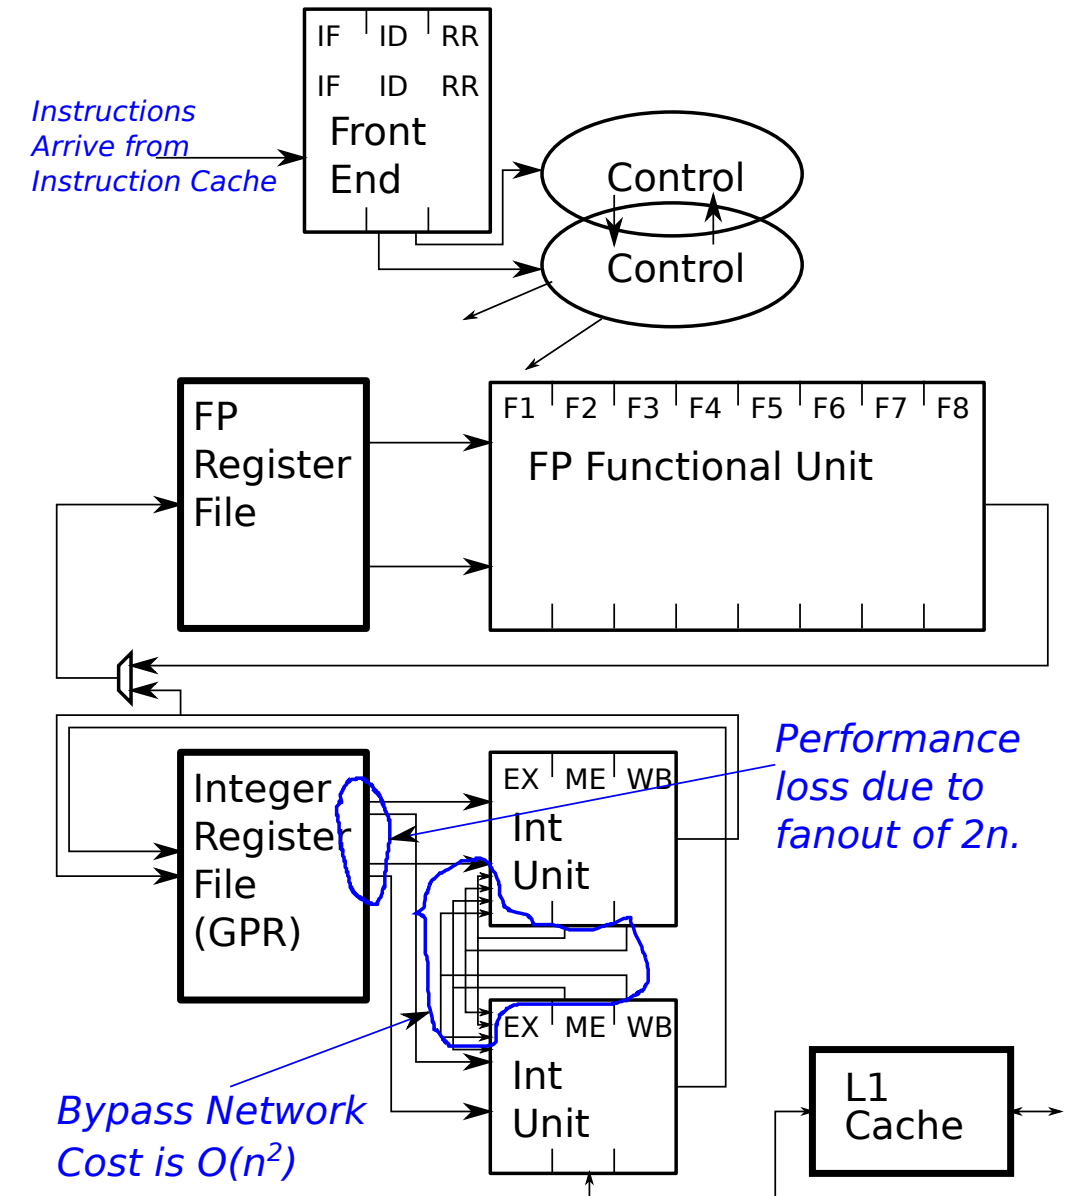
IF ID RR
IF ID RR
Front End

Instructions Arrive from Instruction Cache

Control
Control

FP Register File

F1 F2 F3 F4 F5 F6 F7 F8
FP Functional Unit

Integer Register File (GPR)

EX ME WB
Int Unit

Performance loss due to fanout of 2n.

EX ME WB
Int Unit

Bypass Network Cost is $O(n^2)$

L1 Cache